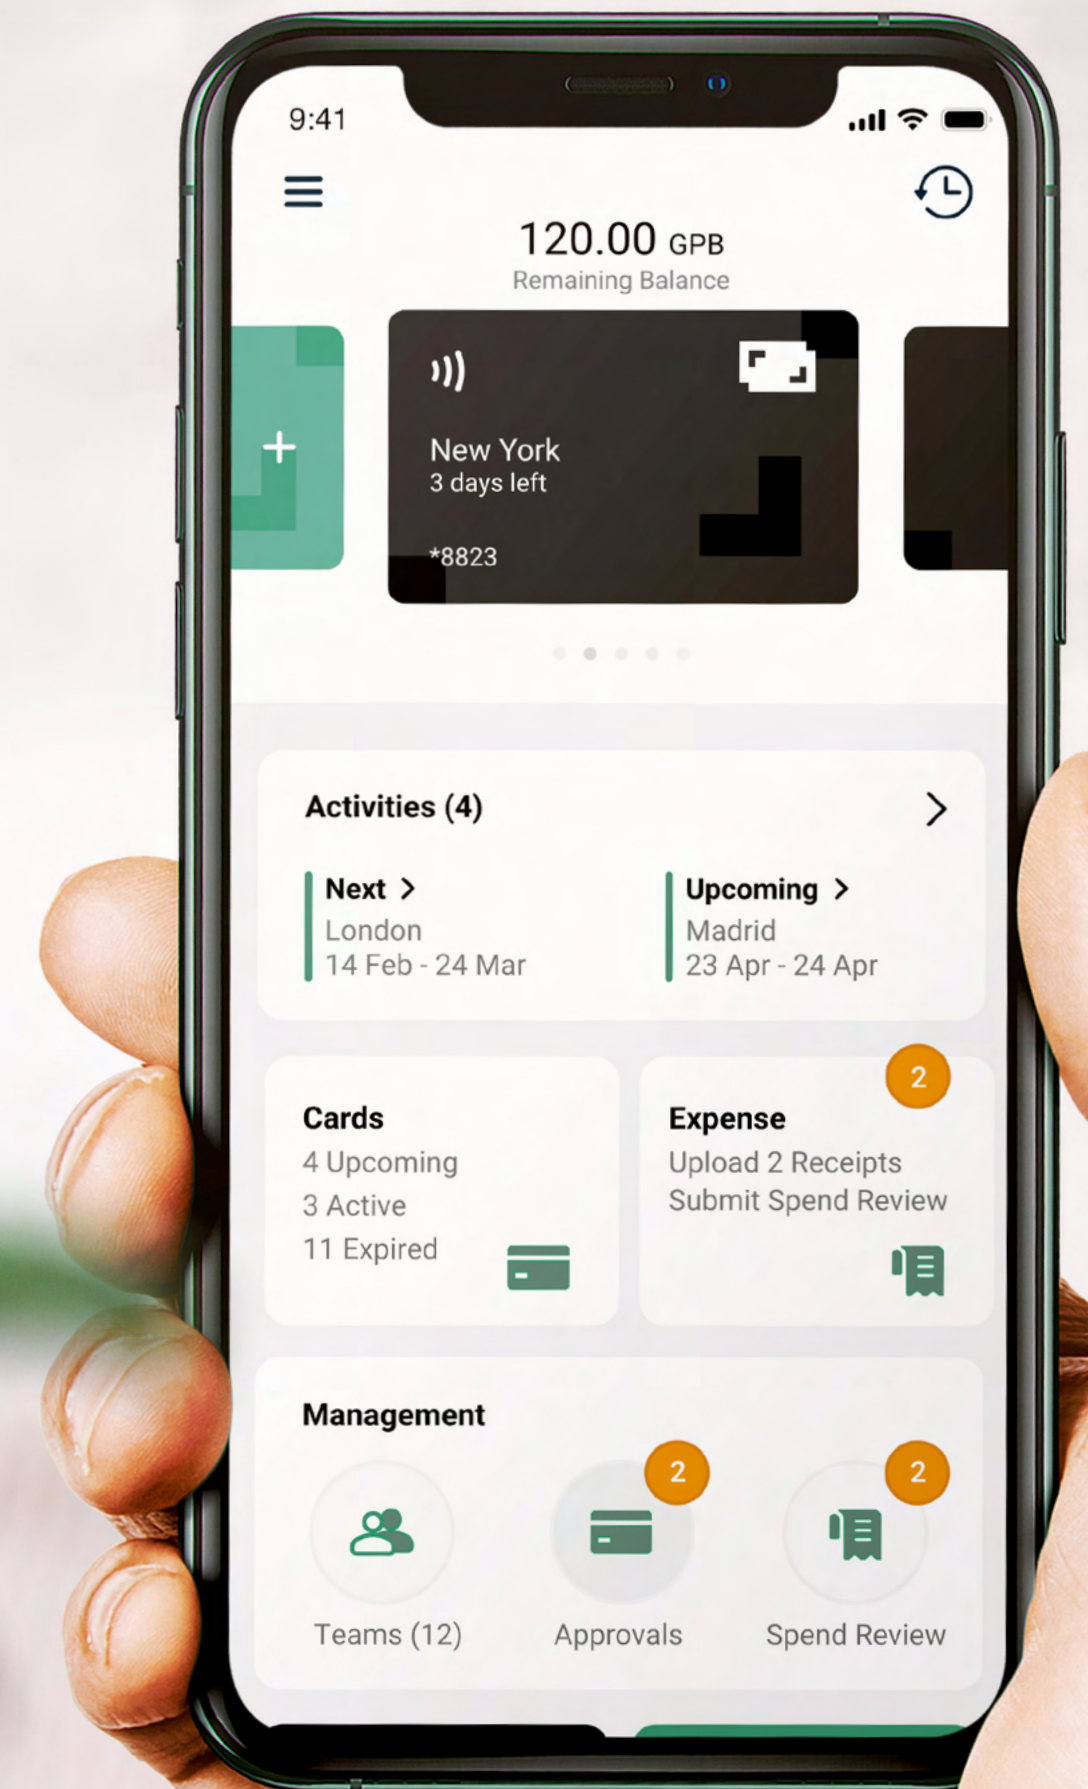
9:41

120.00 GPB
Remaining Balance

+

New York
3 days left
*8823

Activities (4)

Next
London
14 Feb - 24 Mar

Upcoming
Madrid
23 Apr - 24 Apr

Cards
4 Upcoming
3 Active
11 Expired

2
Expense
Upload 2 Receipts
Submit Spend Review

Management

Teams (12)

2
Approvals

2
Spend Review